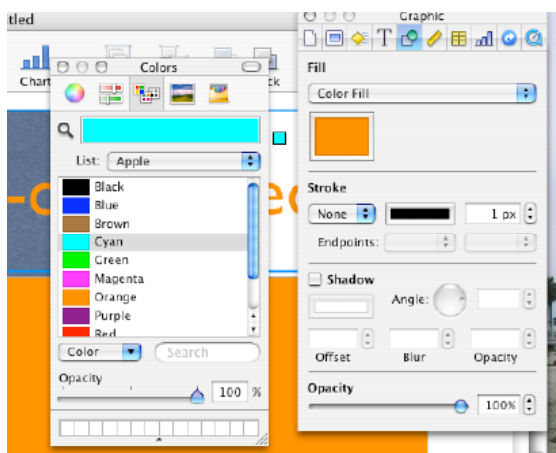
tled

Chart

Colors

List: Apple

Black
Blue
Brown
Cyan
Green
Magenta
Orange
Purple
Red

Color

Search

Opacity

100 %

Graphic

Fill

Color Fill

Stroke

None

1 px

Endpoints:

Shadow

Angle:

Offset

Blur

Opacity

Opacity

100%